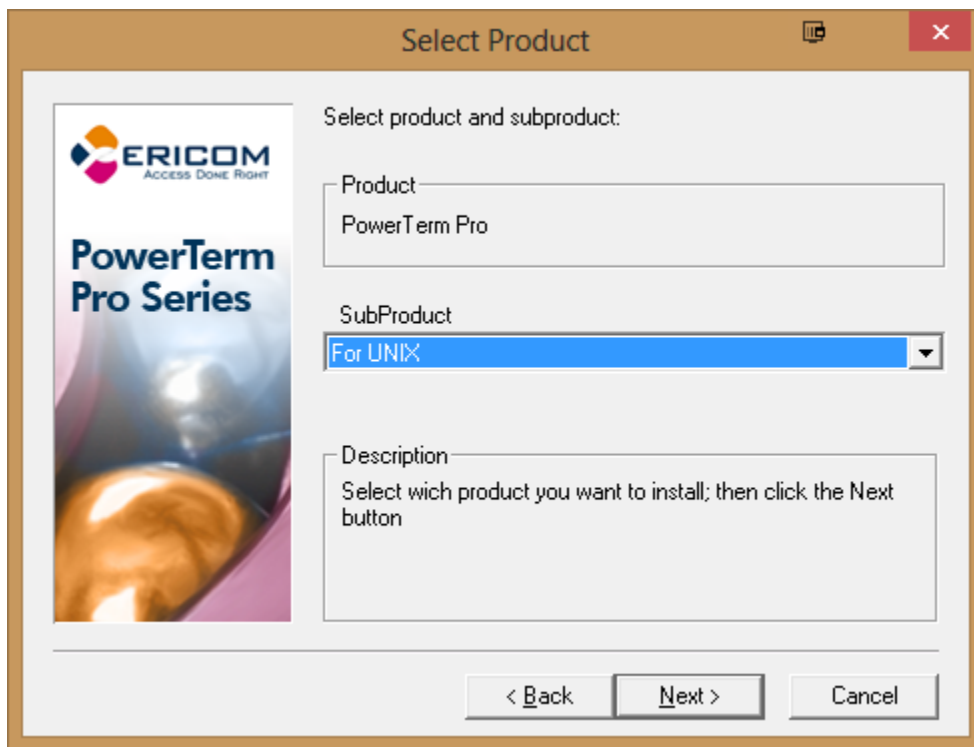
Select Product

ERICOM
ACCESS DONE RIGHT

PowerTerm Pro Series

Select product and subproduct:

Product
PowerTerm Pro

SubProduct
For UNIX

Description
Select wich product you want to install; then click the Next button

< Back
Next >
Cancel